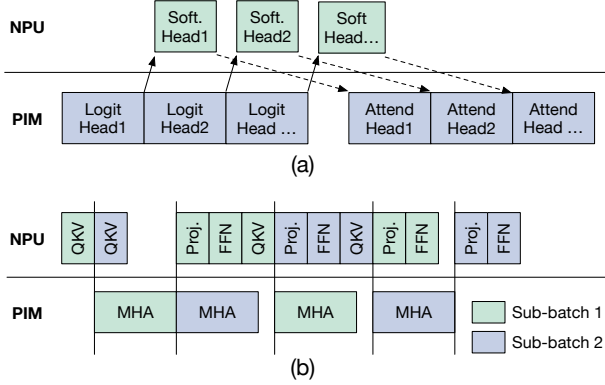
NPU

Soft. Head1

Soft. Head2

Soft Head…

PIM

Logit Head1

Logit Head2

Logit Head …

Attend Head1

Attend Head2

Attend Head …

(a)

NPU

QKV

QKV

Proj.

FFN

QKV

Proj.

FFN

QKV

Proj.

FFN

Proj.

FFN

PIM

MHA

MHA

MHA

MHA

Sub-batch 1

Sub-batch 2

(b)